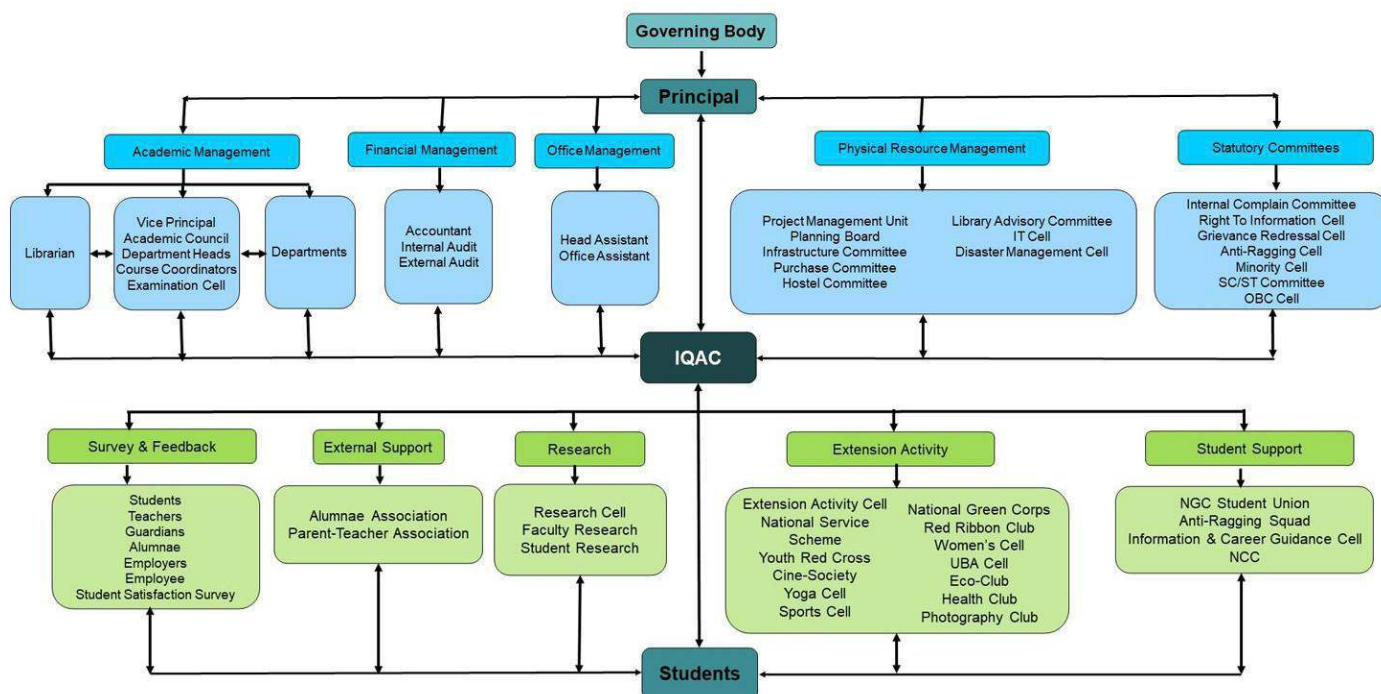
Governing Body

Principal

Academic Management

Financial Management

Office Management

Physical Resource Management

Statutory Committees

Librarian

Vice Principal
Academic Council
Department Heads
Course Coordinators
Examination Cell

Departments

Accountant
Internal Audit
External Audit

Head Assistant
Office Assistant

Project Management Unit
Planning Board
Infrastructure Committee
Purchase Committee
Hostel Committee

Library Advisory Committee
IT Cell
Disaster Management Cell

Internal Complain Committee
Right To Information Cell
Grievance Redressal Cell
Anti-Ragging Cell
Minority Cell
SC/ST Committee
OBC Cell

IQAC

Survey & Feedback

External Support

Research

Extension Activity

Student Support

Students
Teachers
Guardians
Alumnae
Employers
Employee
Student Satisfaction Survey

Alumnae Association
Parent-Teacher Association

Research Cell
Faculty Research
Student Research

Extension Activity Cell
National Service Scheme
Youth Red Cross
Cine-Society
Yoga Cell
Sports Cell

National Green Corps
Red Ribbon Club
Women's Cell
UBA Cell
Eco-Club
Health Club
Photography Club

NGC Student Union
Anti-Ragging Squad
Information & Career Guidance Cell
NCC

Students